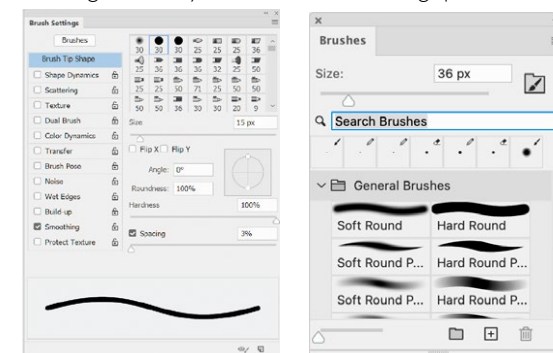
Brush Settings

Brushes

Brush Tip Shape
Shape Dynamics
Scattering
Texture
Dual Brush
Color Dynamics
Transfer
Brush Pose
Noise
Wet Edges
Build-up
Smoothing
Protect Texture

30 30 30 25 25 25 36
25 36 36 36 32 25 50
25 25 50 71 25 50 50
50 50 36 30 30 20 9

Size 15 px

Flip X Flip Y

Angle: 0°

Roundness: 100%

Hardness 100%

Spacing 3%

Brushes

Size: 36 px

Search Brushes

General Brushes

Soft Round
Hard Round
Soft Round P...
Hard Round P...
Soft Round P...
Hard Round P...